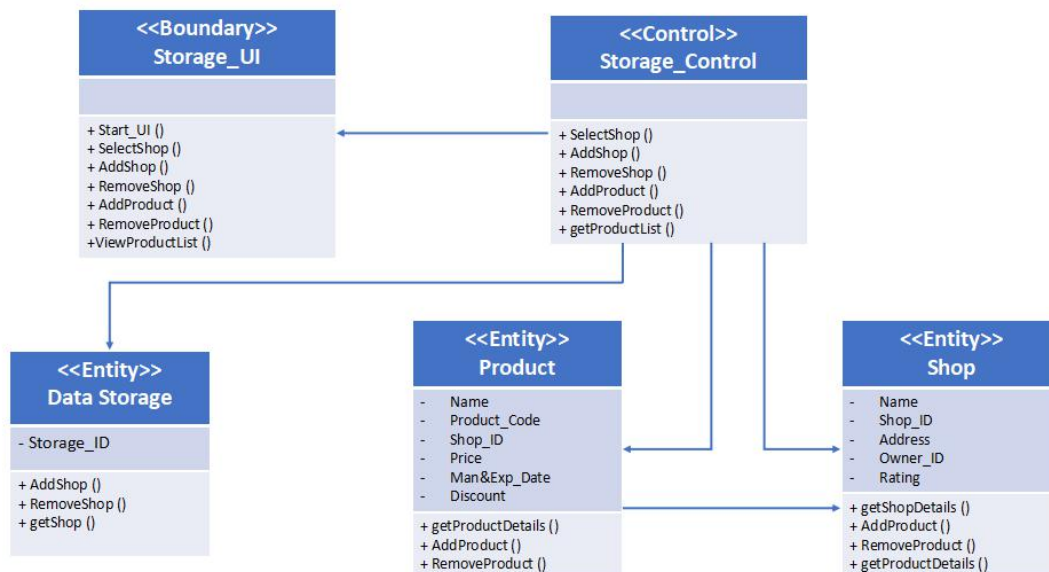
<<Boundary>>
Storage_UI

+ Start_UI ()
+ SelectShop ()
+ AddShop ()
+ RemoveShop ()
+ AddProduct ()
+ RemoveProduct ()
+ViewProductList ()

<<Control>>
Storage_Control

+ SelectShop ()
+ AddShop ()
+ RemoveShop ()
+ AddProduct ()
+ RemoveProduct ()
+ getProductList ()

<<Entity>>
Data Storage

- Storage_ID

+ AddShop ()
+ RemoveShop ()
+ getShop ()

<<Entity>>
Product

- Name
- Product_Code
- Shop_ID
- Price
- Man&Exp_Date
- Discount

+ getProductDetails ()
+ AddProduct ()
+ RemoveProduct ()

<<Entity>>
Shop

- Name
- Shop_ID
- Address
- Owner_ID
- Rating

+ getShopDetails ()
+ AddProduct ()
+ RemoveProduct ()
+ getProductDetails ()